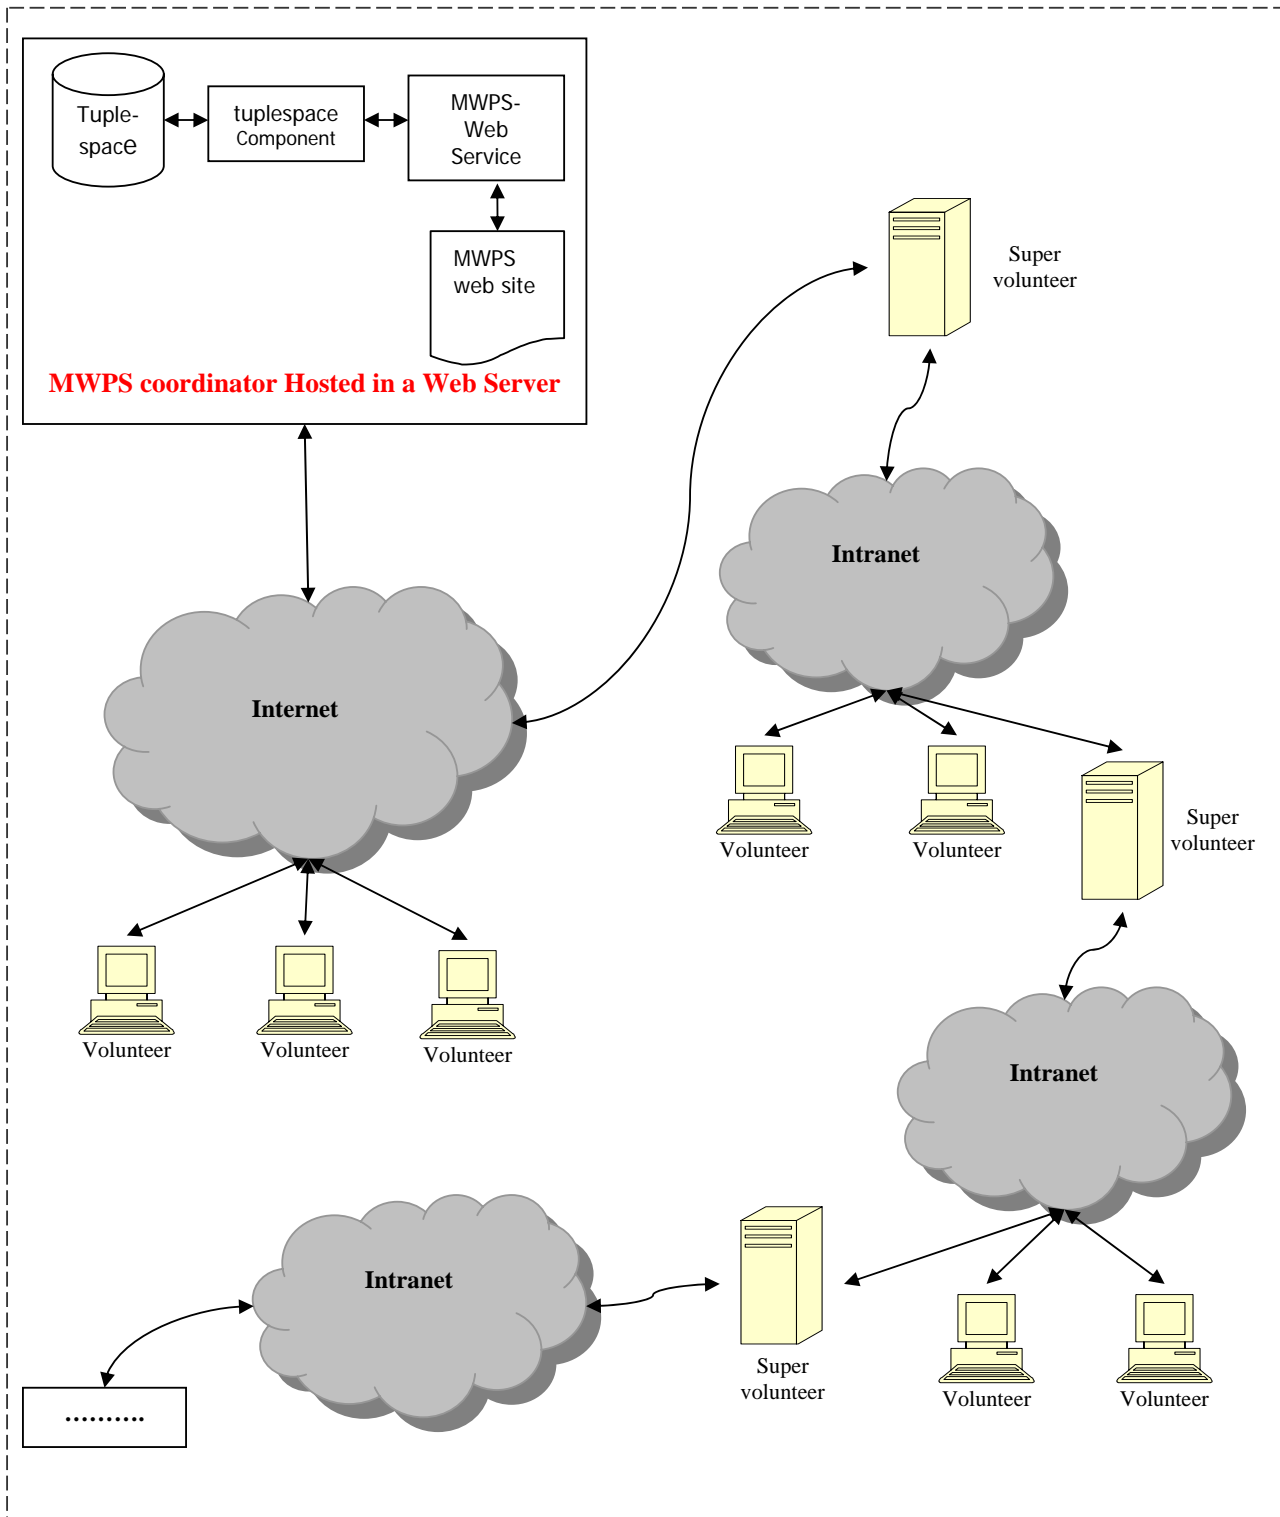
Tuple-space

tuplespace Component

MWPS-Web Service

MWPS web site

MWPS coordinator Hosted in a Web Server

Super volunteer

Intranet

Internet

Volunteer

Volunteer

Super volunteer

Volunteer

Volunteer

Volunteer

Intranet

Intranet

Super volunteer

Volunteer

Volunteer

..........